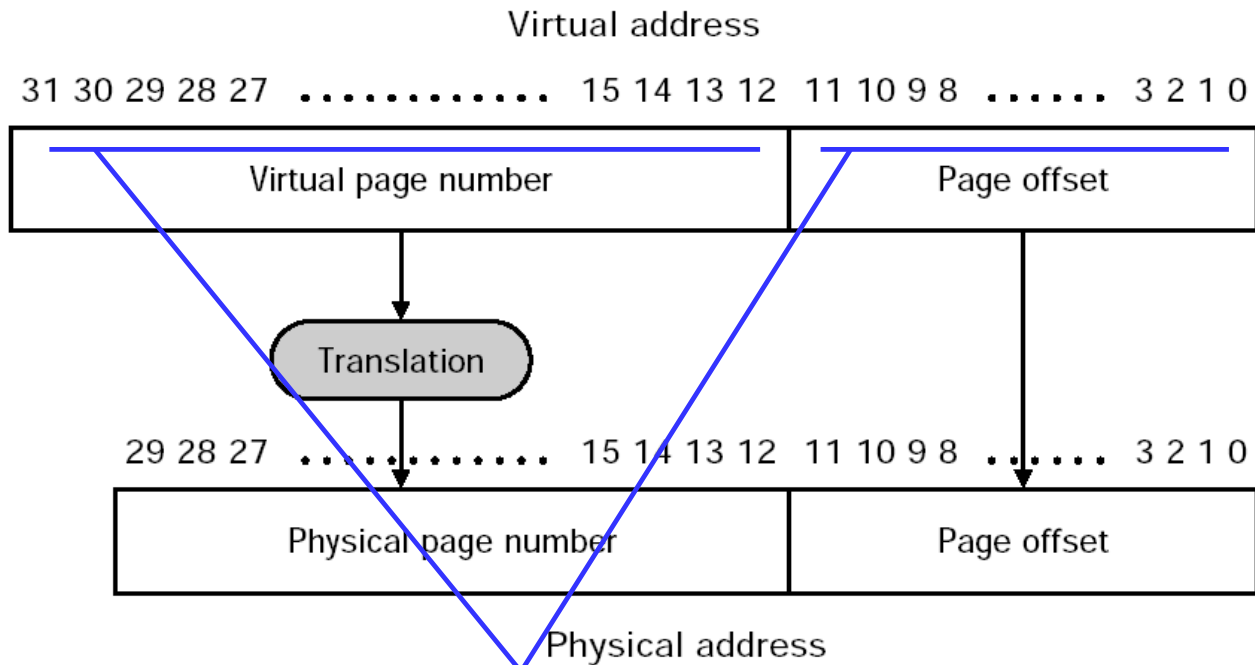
Virtual address

31 30 29 28 27 ............ 15 14 13 12 11 10 9 8 ...... 3 2 1 0

Virtual page number

Page offset

Translation

29 28 27 ............ 15 14 13 12 11 10 9 8 ...... 3 2 1 0

Physical page number

Page offset

Physical address